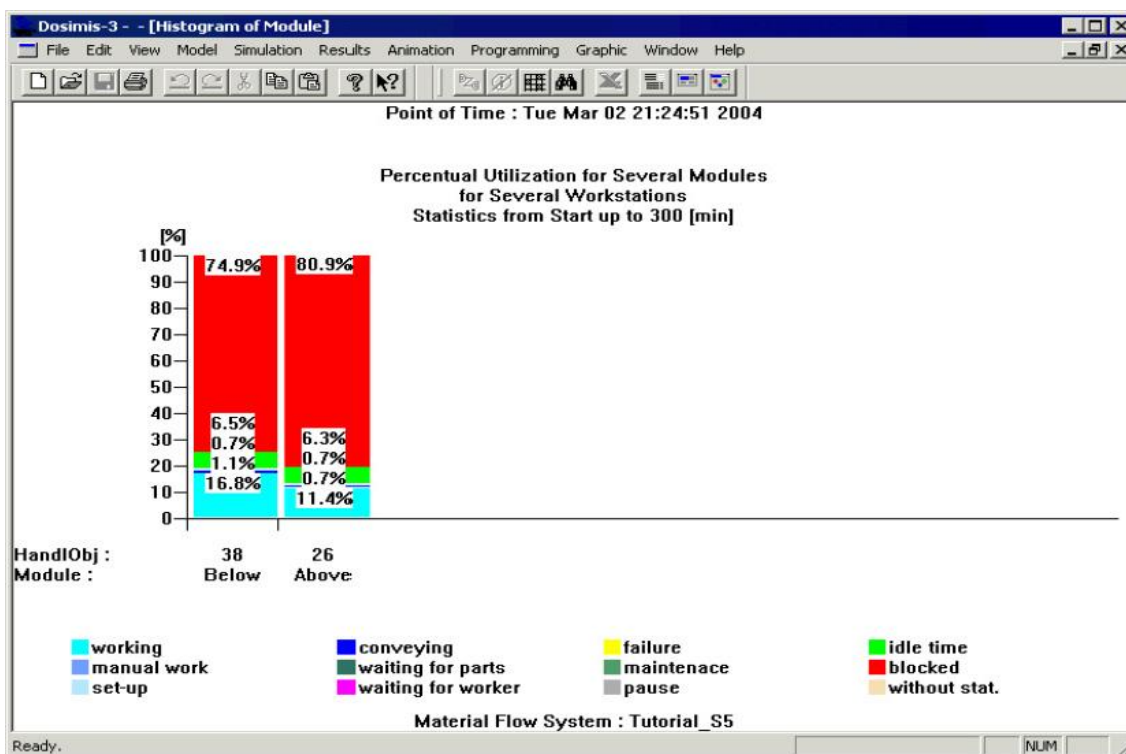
Dosimis-3 - - [Histogram of Module]

File Edit View Model Simulation Results Animation Programming Graphic Window Help

Point of Time : Tue Mar 02 21:24:51 2004

Percentual Utilization for Several Modules
for Several Workstations
Statistics from Start up to 300 [min]

[%]
100
90
80
70
60
50
40
30
20
10
0

74.9%
6.5%
0.7%
1.1%
16.8%

80.9%
6.3%
0.7%
0.7%
11.4%

HandlObj : 38 26
Module : Below Above

working
manual work
set-up
conveying
waiting for parts
waiting for worker
failure
maintenace
pause
idle time
blocked
without stat.

Material Flow System : Tutorial_S5

Ready.

NUM